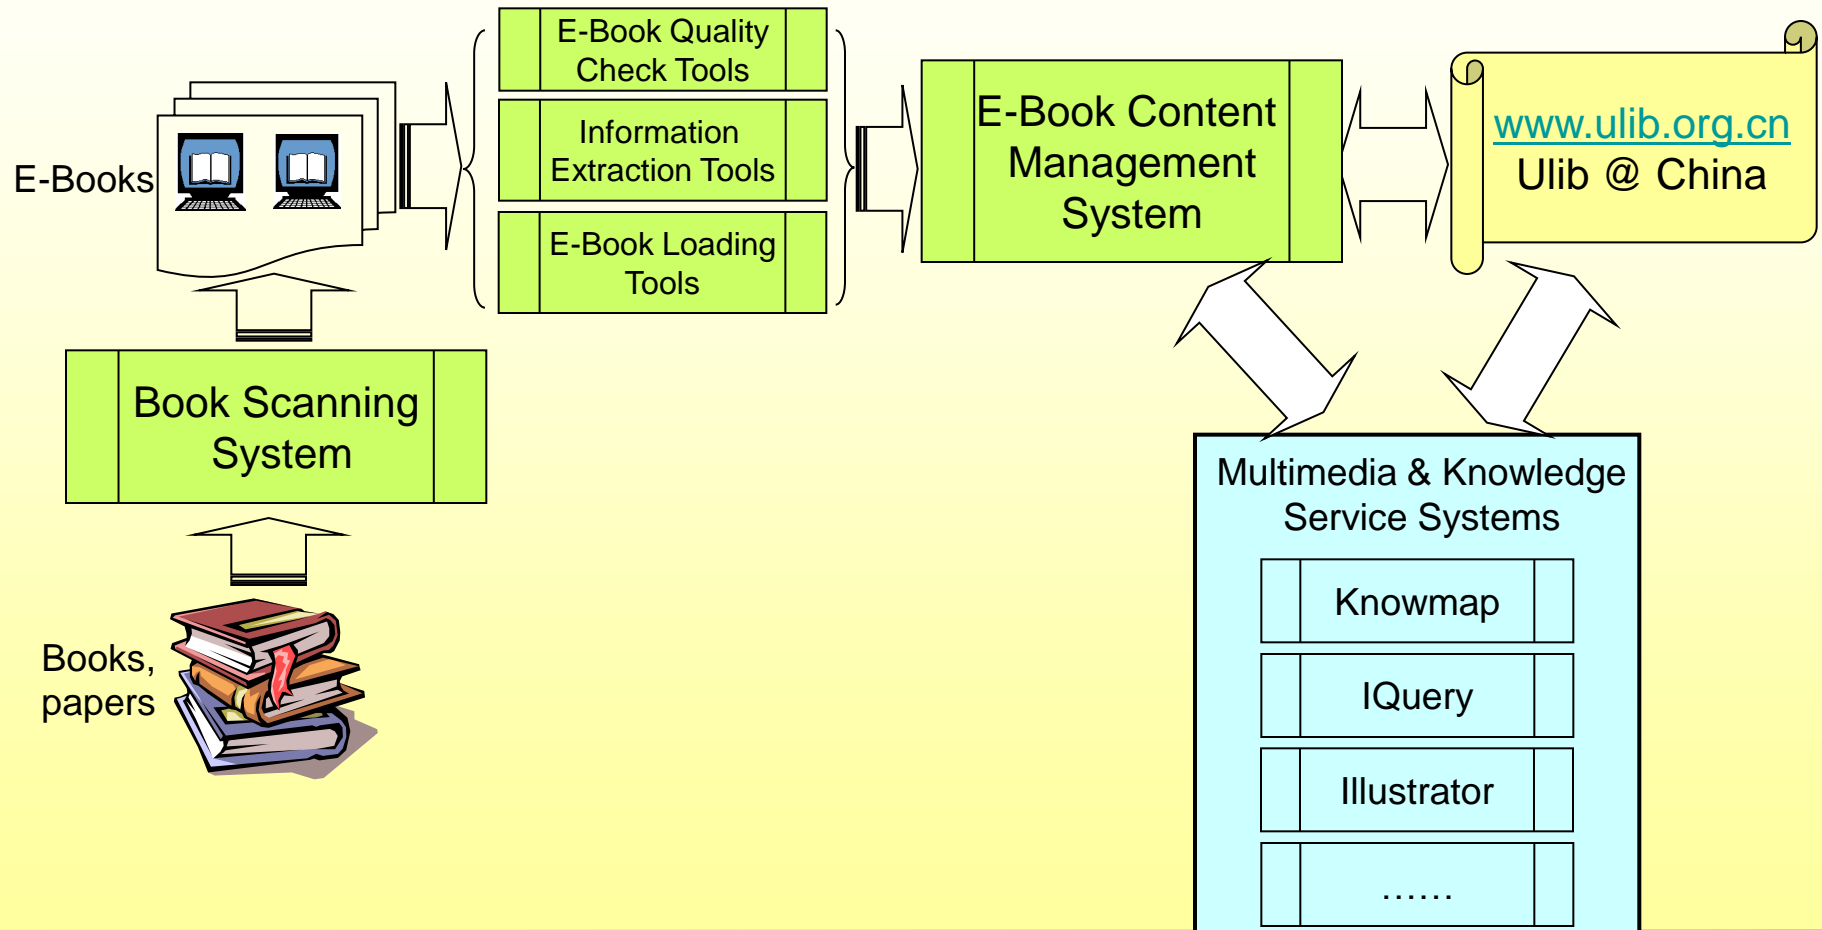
E-Books

E-Book Quality Check Tools

Information Extraction Tools

E-Book Loading Tools

E-Book Content Management System

www.ulib.org.cn
Ulib @ China

Book Scanning System

Books, papers

Multimedia & Knowledge Service Systems

Knowmap

IQuery

Illustrator

……